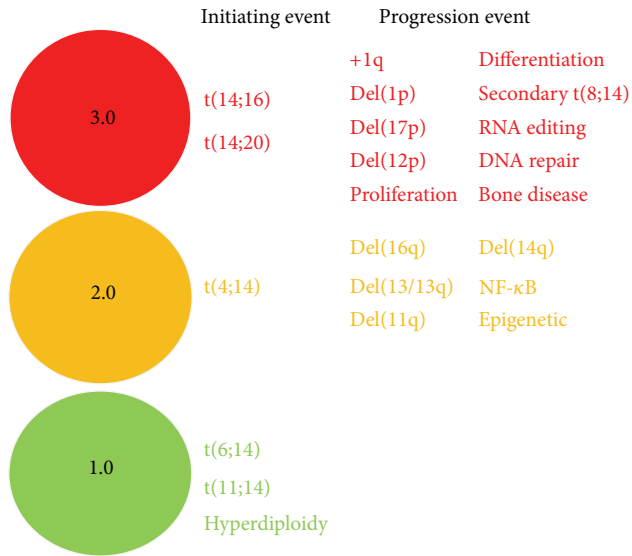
Initiating event

Progression event

3.0

t(14;16)
t(14;20)

+1q
Del(1p)
Del(17p)
Del(12p)
Proliferation

Differentiation
Secondary t(8;14)
RNA editing
DNA repair
Bone disease

2.0

t(4;14)

Del(16q)
Del(13/13q)
Del(11q)

Del(14q)
NF-$\kappa$B
Epigenetic

1.0

t(6;14)
t(11;14)
Hyperdiploidy